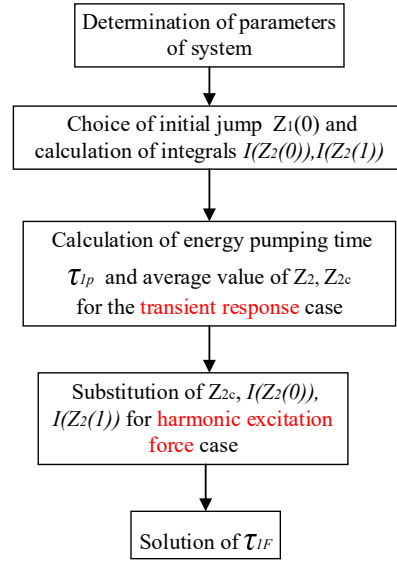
Determination of parameters of system

Choice of initial jump $Z_1(0)$ and calculation of integrals $I(Z_2(0))$,$I(Z_2(1))$

Calculation of energy pumping time $\tau_{1p}$ and average value of $Z_2$, $Z_{2c}$ for the transient response case

Substitution of $Z_{2c}$, $I(Z_2(0))$, $I(Z_2(1))$ for harmonic excitation force case

Solution of $\tau_{1F}$